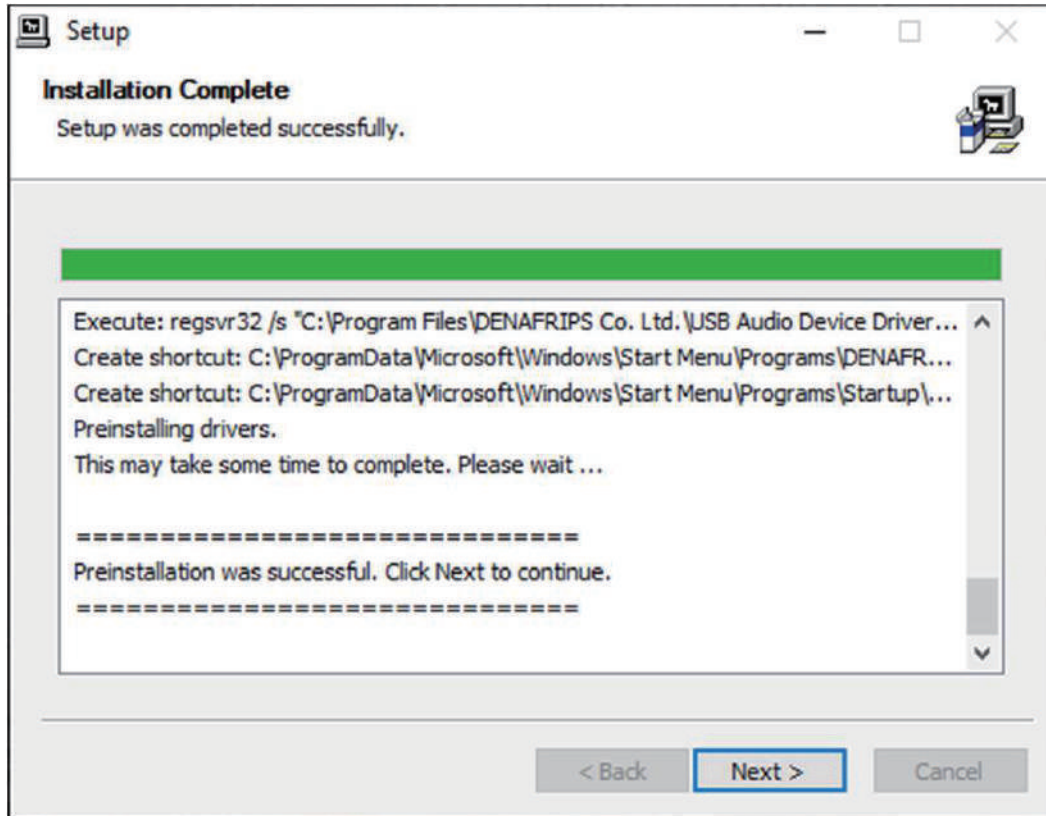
Setup

Installation Complete

Setup was completed successfully.

Execute: regsvr32 /s "C:\Program Files\DENAFRIPS Co. Ltd.\USB Audio Device Driver...
Create shortcut: C:\ProgramData\Microsoft\Windows\Start Menu\Programs\DENAFR...
Create shortcut: C:\ProgramData\Microsoft\Windows\Start Menu\Programs\Startup\...
Preinstalling drivers.
This may take some time to complete. Please wait ...

==============================
Preinstallation was successful. Click Next to continue.
==============================

< Back   Next >   Cancel